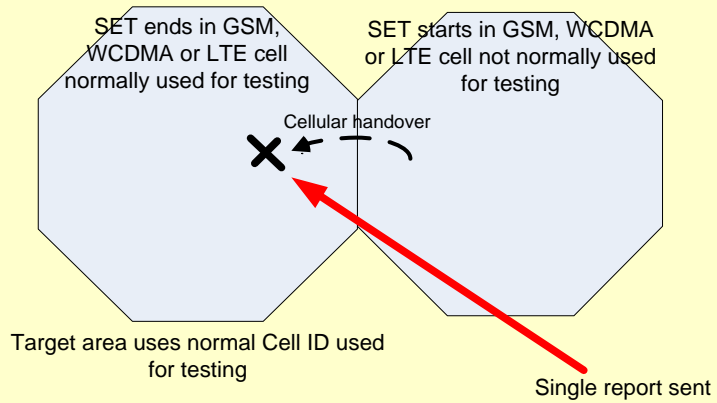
SET ends in GSM, WCDMA or LTE cell normally used for testing

SET starts in GSM, WCDMA or LTE cell not normally used for testing

Cellular handover

Target area uses normal Cell ID used for testing

Single report sent